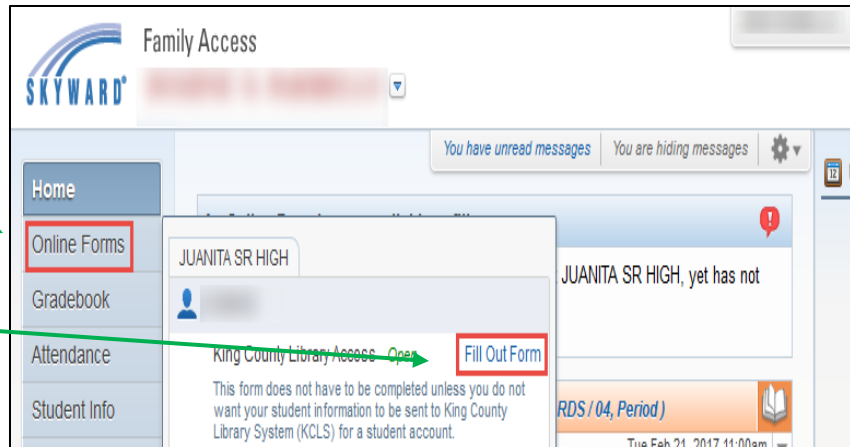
SKYWARD®

Family Access

You have unread messages

You are hiding messages

Home

Online Forms

Gradebook

Attendance

Student Info

JUANITA SR HIGH

King County Library Access Open

Fill Out Form

This form does not have to be completed unless you do not want your student information to be sent to King County Library System (KCLS) for a student account.

JUANITA SR HIGH, yet has not

RDS / 04, Period )

Tue Feb 21, 2017 11:00am